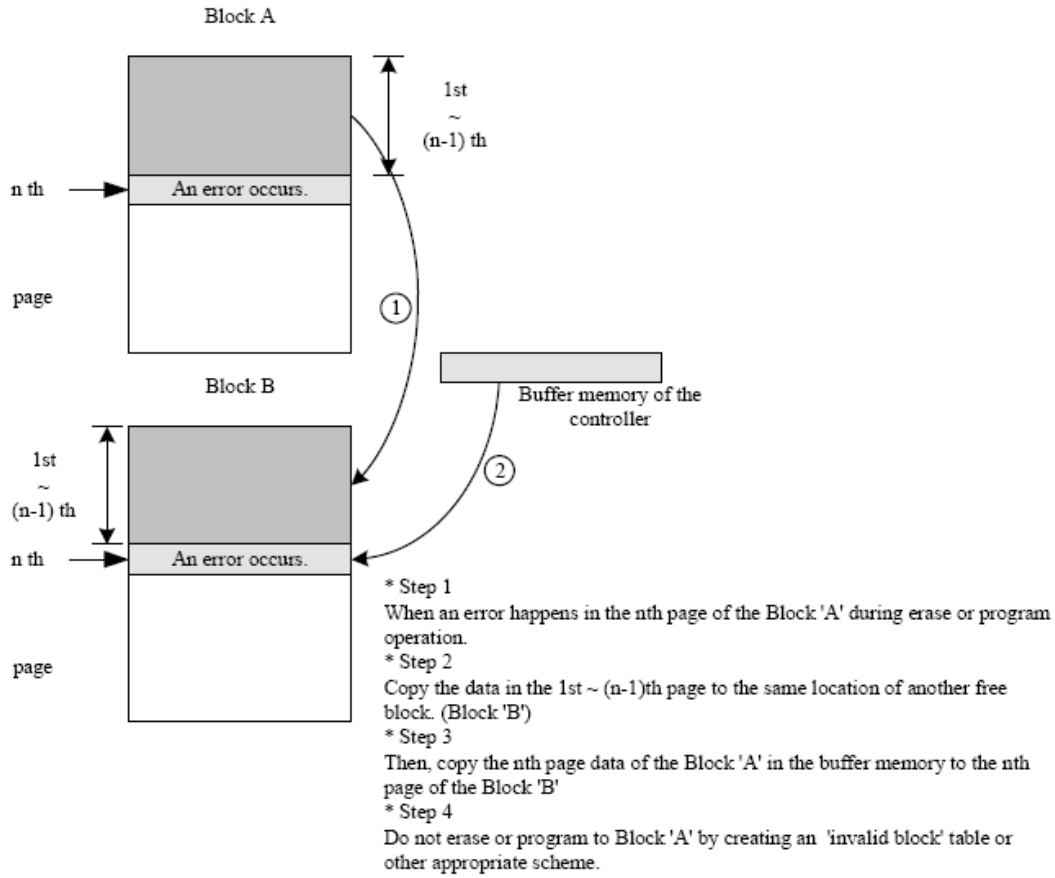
Block A

1st
~
(n-1) th

n th

An error occurs.

page

①

Buffer memory of the controller

Block B

1st
~
(n-1) th

②

n th

An error occurs.

page

* Step 1
When an error happens in the nth page of the Block 'A' during erase or program operation.
* Step 2
Copy the data in the 1st ~ (n-1)th page to the same location of another free block. (Block 'B')
* Step 3
Then, copy the nth page data of the Block 'A' in the buffer memory to the nth page of the Block 'B'
* Step 4
Do not erase or program to Block 'A' by creating an 'invalid block' table or other appropriate scheme.